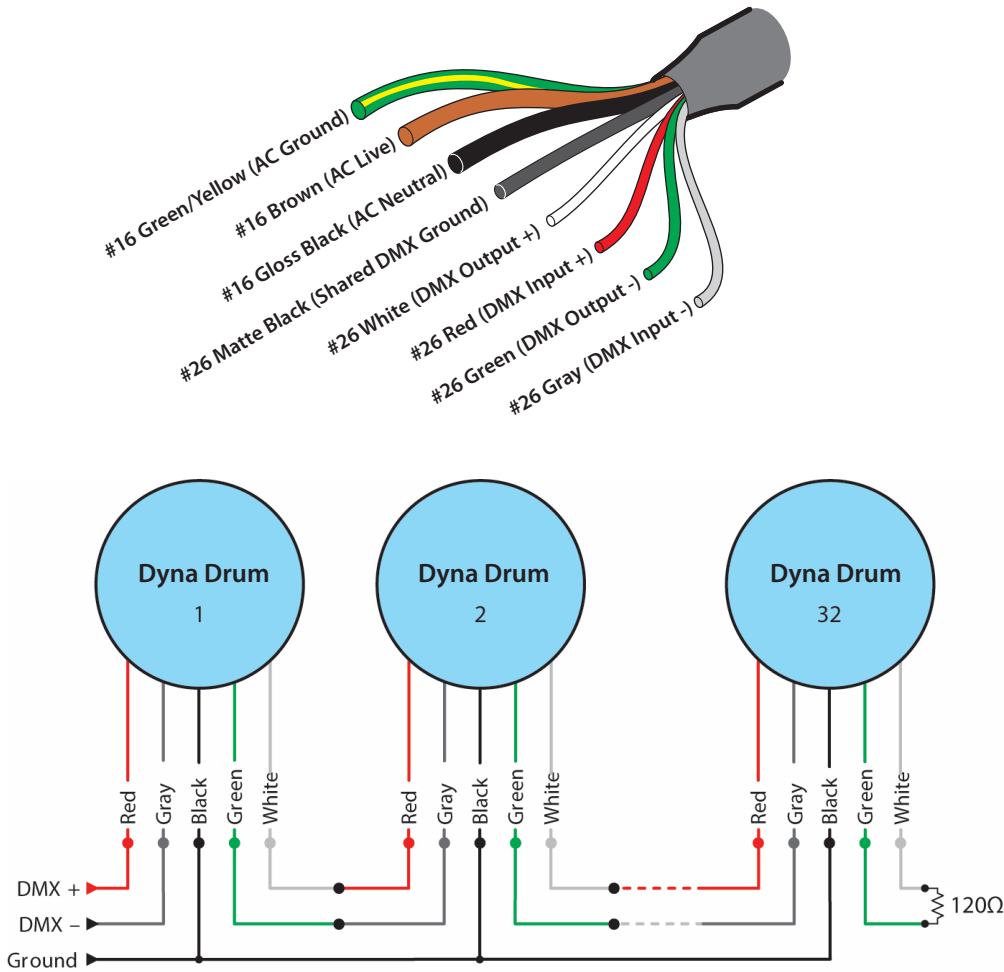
#16 Green/Yellow (AC Ground)
#16 Brown (AC Live)
#16 Gloss Black (AC Neutral)
#26 Matte Black (Shared DMX Ground)
#26 White (DMX Output +)
#26 Red (DMX Input +)
#26 Green (DMX Output -)
#26 Gray (DMX Input -)

Dyna Drum
1

Dyna Drum
2

Dyna Drum
32

Red
Gray
Black
Green
White

Red
Gray
Black
Green
White

Red
Gray
Black
Green
White

DMX +
DMX –
Ground

120Ω